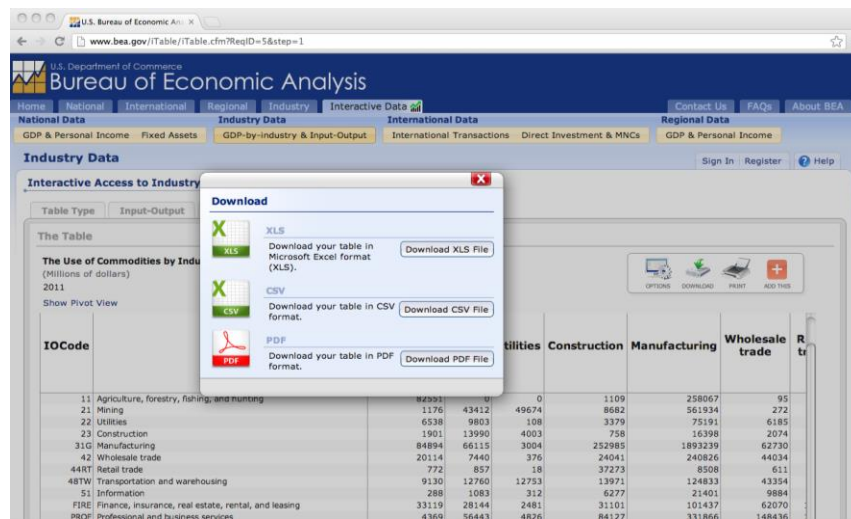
U.S. Bureau of Economic An ×

www.bea.gov/iTable/iTable.cfm?ReqID=5&step=1

U.S. Department of Commerce
Bureau of Economic Analysis

Home | National | International | Regional | Industry | Interactive Data | Contact Us | FAQs | About BEA

National Data
GDP & Personal Income | Fixed Assets

Industry Data
GDP-by-industry & Input-Output

International Data
International Transactions | Direct Investment & MNCs

Regional Data
GDP & Personal Income

Industry Data

Sign In | Register | Help

Interactive Access to Industry

Table Type | Input-Output

The Table

The Use of Commodities by Indu
(Millions of dollars)
2011

Show Pivot View

OPTIONS | DOWNLOAD | PRINT | ADD THIS

Download

XLS
Download your table in Microsoft Excel format (XLS).
Download XLS File

CSV
Download your table in CSV format.
Download CSV File

PDF
Download your table in PDF format.
Download PDF File

| IOCode | | | | tilities | Construction | Manufacturing | Wholesale trade | R tr |
|---|---|---|---|---|---|---|---|---|
| 11 | Agriculture, forestry, fishing, and hunting | 82551 | 0 | 0 | 1109 | 258067 | 95 | |
| 21 | Mining | 1176 | 43412 | 49674 | 8682 | 561934 | 272 | |
| 22 | Utilities | 6538 | 9803 | 108 | 3379 | 75191 | 6185 | |
| 23 | Construction | 1901 | 13990 | 4003 | 758 | 16398 | 2074 | |
| 31G | Manufacturing | 84894 | 66115 | 3004 | 252985 | 1893239 | 62730 | |
| 42 | Wholesale trade | 20114 | 7440 | 376 | 24041 | 240826 | 44034 | |
| 44RT | Retail trade | 772 | 857 | 18 | 37273 | 8508 | 611 | |
| 48TW | Transportation and warehousing | 9130 | 12760 | 12753 | 13971 | 124833 | 43354 | |
| 51 | Information | 288 | 1083 | 312 | 6277 | 21401 | 9884 | |
| FIRE | Finance, insurance, real estate, rental, and leasing | 33119 | 28144 | 2481 | 31101 | 101437 | 62070 | |
| PROF | Professional and business services | 4369 | 56443 | 4826 | 84127 | 331866 | 148436 | |